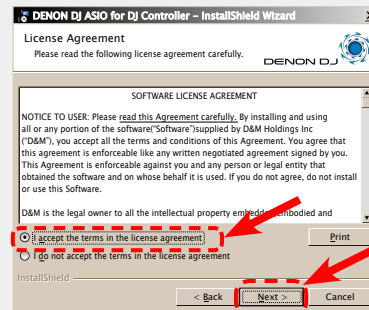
DENON DJ ASIO for DJ Controller - InstallShield Wizard

License Agreement
Please read the following license agreement carefully.

DENON DJ

SOFTWARE LICENSE AGREEMENT

NOTICE TO USER: Please read this Agreement carefully. By installing and using all or any portion of the software("Software")supplied by D&M Holdings Inc ("D&M"), you accept all the terms and conditions of this Agreement. You agree that this agreement is enforceable like any written negotiated agreement signed by you. This Agreement is enforceable against you and any person or legal entity that obtained the software and on whose behalf it is used. If you do not agree, do not install or use this Software.

D&M is the legal owner to all the intellectual property embodied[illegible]embodied and

I accept the terms in the license agreement

Print

I do not accept the terms in the license agreement

InstallShield

< Back

Next >

Cancel